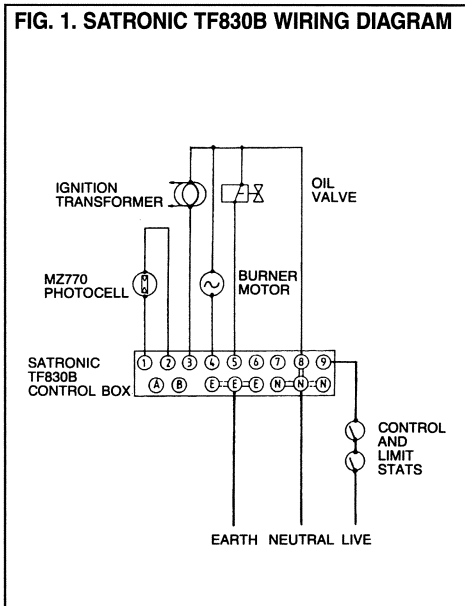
FIG. 1. SATRONIC TF830B WIRING DIAGRAM

IGNITION TRANSFORMER

OIL VALVE

MZ770 PHOTOCELL

BURNER MOTOR

SATRONIC TF830B CONTROL BOX

1 2 3 4 5 6 7 8 9

A B E E E N N

CONTROL AND LIMIT STATS

EARTH NEUTRAL LIVE